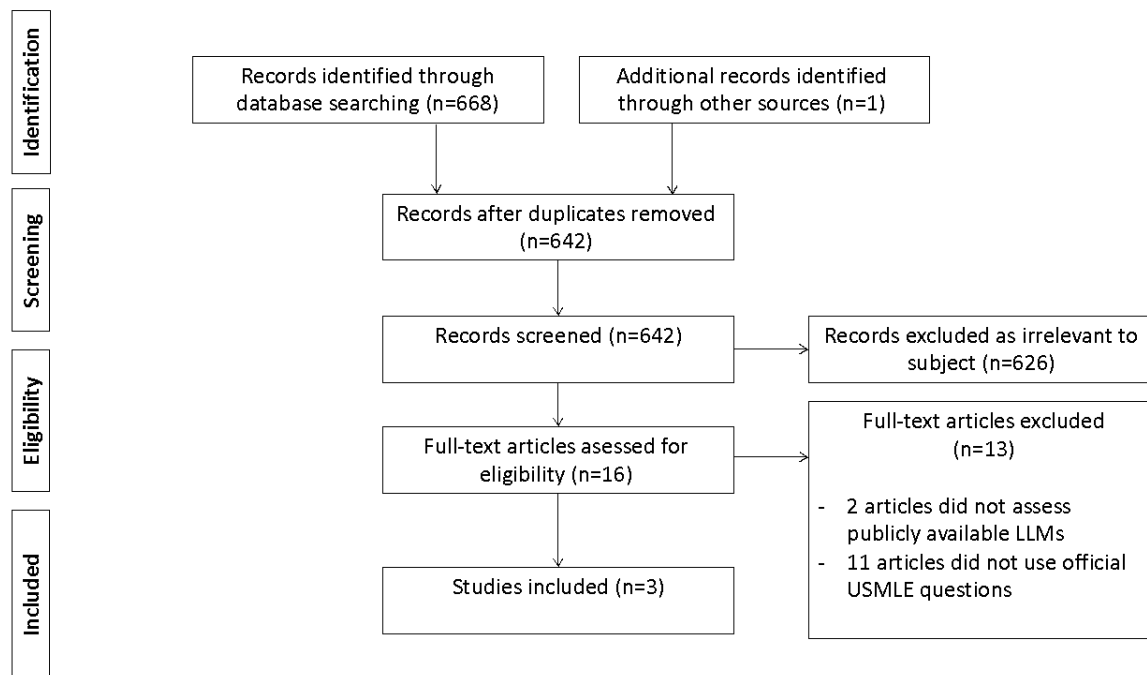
Identification

Records identified through database searching (n=668)

Additional records identified through other sources (n=1)

Screening

Records after duplicates removed (n=642)

Records screened (n=642)

Records excluded as irrelevant to subject (n=626)

Eligibility

Full-text articles asessed for eligibility (n=16)

Full-text articles excluded (n=13)

- 2 articles did not assess publicly available LLMs
- 11 articles did not use official USMLE questions

Included

Studies included (n=3)